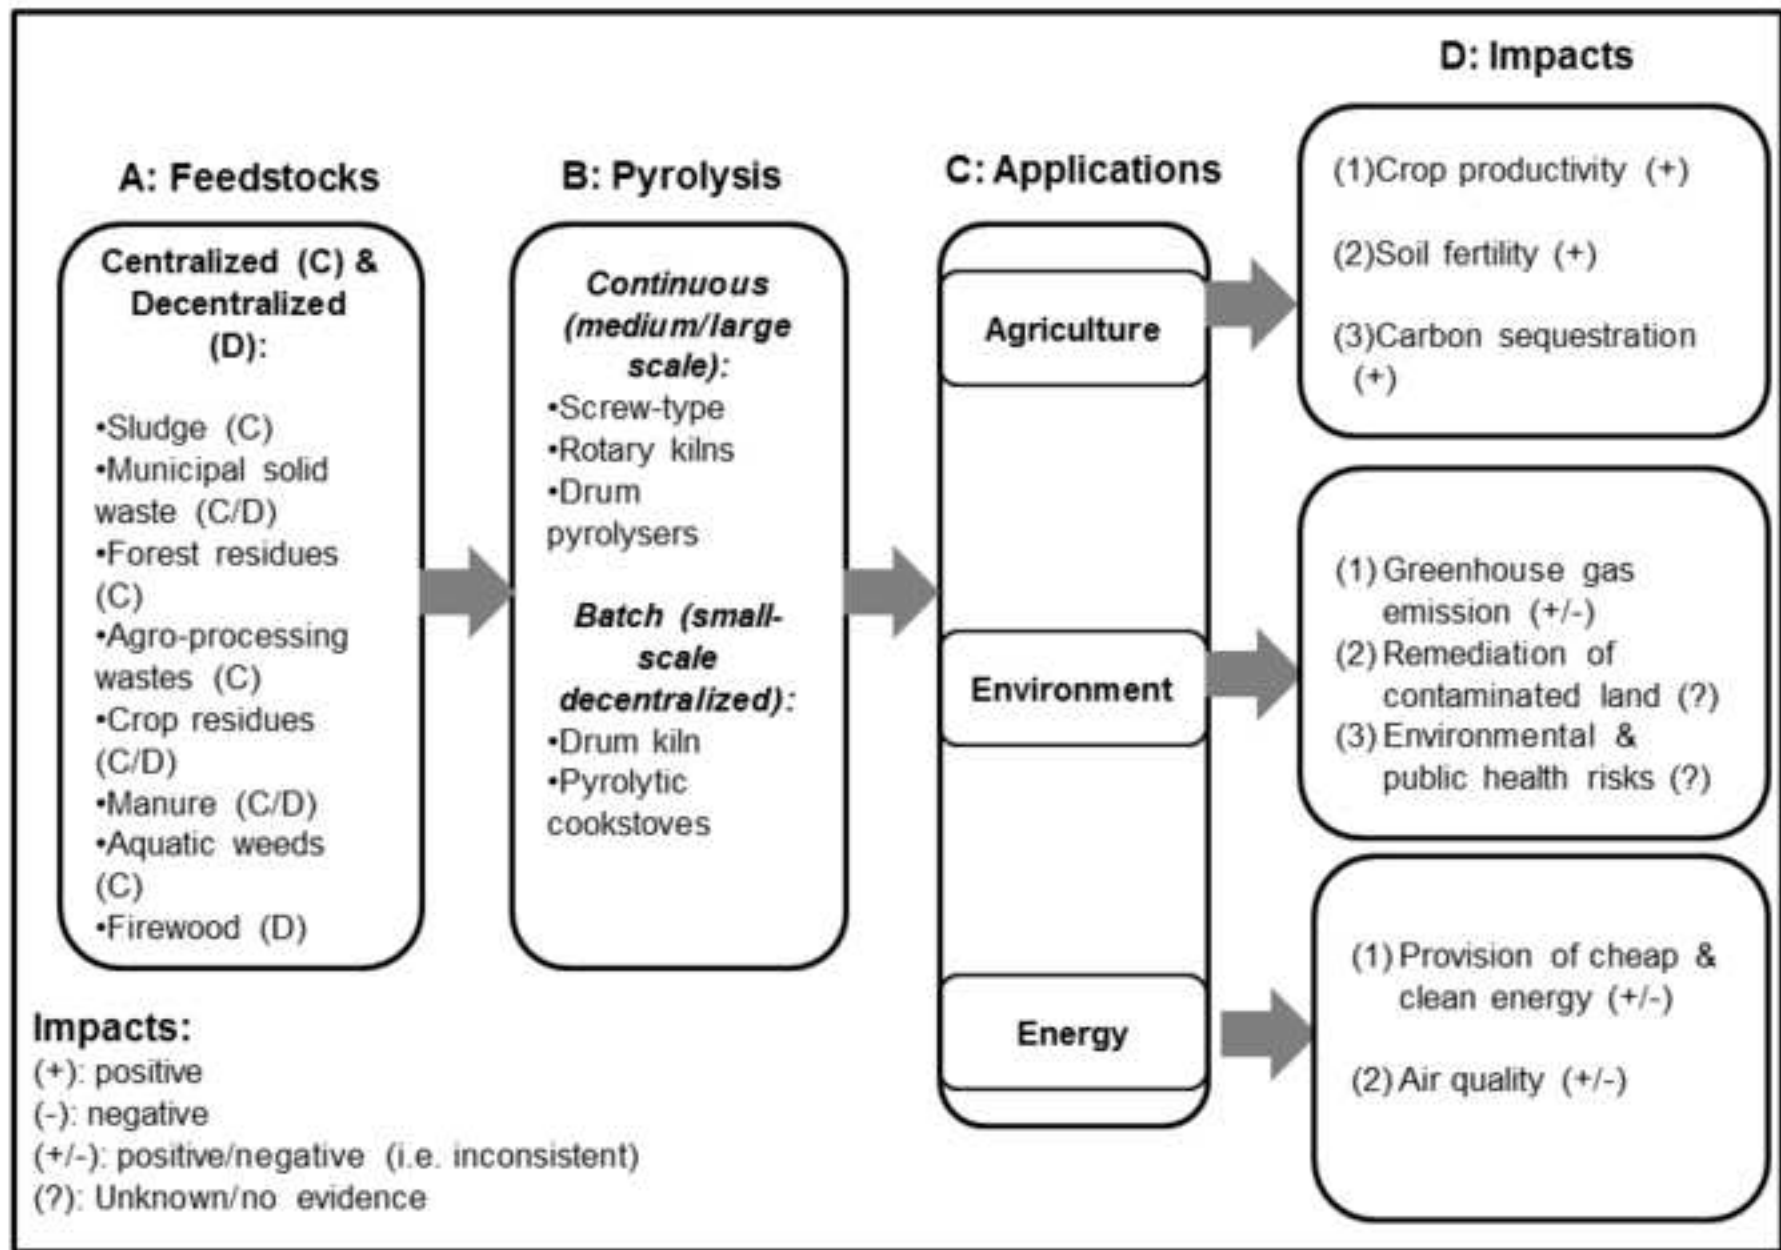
D: Impacts

A: Feedstocks

B: Pyrolysis

C: Applications

Centralized (C) & Decentralized (D):

•Sludge (C)
•Municipal solid waste (C/D)
•Forest residues (C)
•Agro-processing wastes (C)
•Crop residues (C/D)
•Manure (C/D)
•Aquatic weeds (C)
•Firewood (D)

*Continuous (medium/large scale):*
•Screw-type
•Rotary kilns
•Drum pyrolysers

*Batch (small-scale decentralized):*
•Drum kiln
•Pyrolytic cookstoves

Agriculture

Environment

Energy

(1)Crop productivity (+)

(2)Soil fertility (+)

(3)Carbon sequestration (+)

(1) Greenhouse gas emission (+/-)
(2) Remediation of contaminated land (?)
(3) Environmental & public health risks (?)

(1) Provision of cheap & clean energy (+/-)

(2) Air quality (+/-)

Impacts:
(+): positive
(-): negative
(+/-): positive/negative (i.e. inconsistent)
(?): Unknown/no evidence